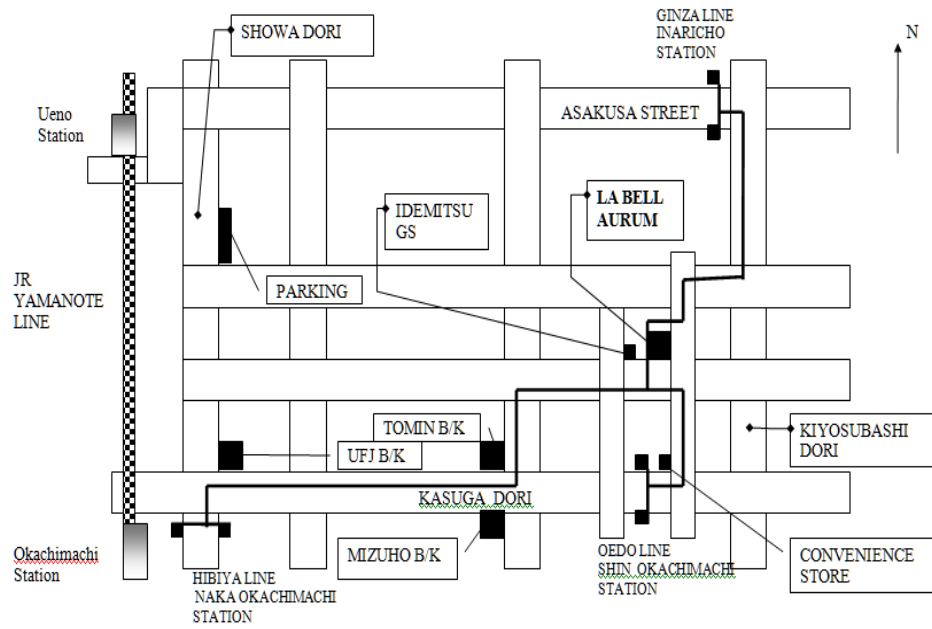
SHOWA DORI

GINZA LINE INARICHO STATION

N

Ueno Station

ASAKUSA STREET

IDEMITSU GS

LA BELL AURUM

JR YAMANOTE LINE

PARKING

TOMIN B/K

KIYOSUBASHI DORI

UFJ B/K

KASUGA DORI

Okachimachi Station

MIZUHO B/K

OEDO LINE SHIN OKACHIMACHI STATION

CONVENIENCE STORE

HIBIYA LINE NAKA OKACHIMACHI STATION